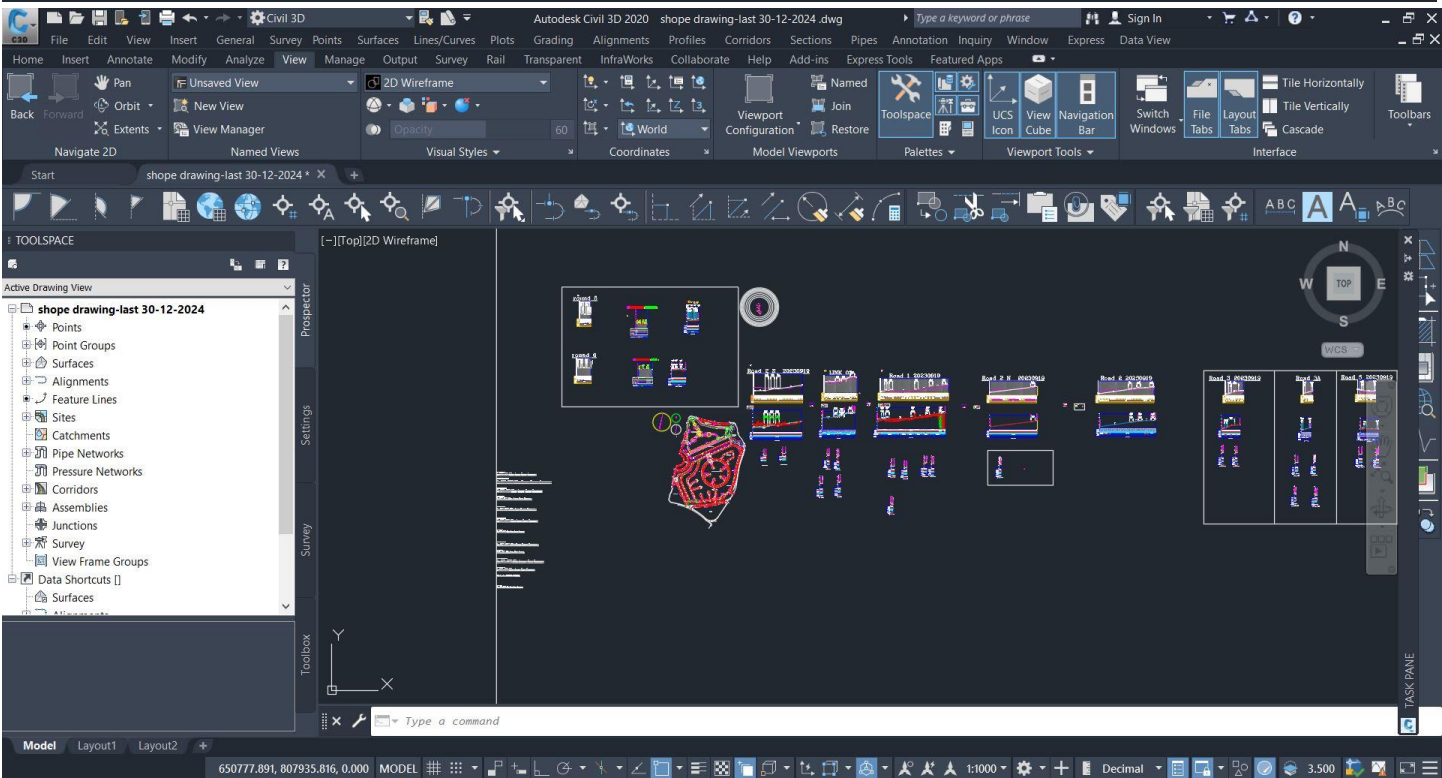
Civil 3D
Autodesk Civil 3D 2020 shope drawing-last 30-12-2024 .dwg
Type a keyword or phrase
Sign In
File Edit View Insert General Survey Points Surfaces Lines/Curves Plots Grading Alignments Profiles Corridors Sections Pipes Annotation Inquiry Window Express Data View
Home Insert Annotate Modify Analyze View Manage Output Survey Rail Transparent InfraWorks Collaborate Help Add-ins Express Tools Featured Apps
Back Forward
Pan
Orbit
Extents
Navigate 2D
Unsaved View
New View
View Manager
Named Views
2D Wireframe
Opacity 60
Visual Styles
World
Coordinates
Viewport Configuration
Named
Join
Restore
Model Viewports
Toolspace
Palettes
UCS Icon
View Cube
Navigation Bar
Viewport Tools
Switch Windows
File Tabs
Layout Tabs
Tile Horizontally
Tile Vertically
Cascade
Interface
Toolbars
Start
shope drawing-last 30-12-2024*
ABC
TOOLSPACE
Active Drawing View
shope drawing-last 30-12-2024
Points
Point Groups
Surfaces
Alignments
Feature Lines
Sites
Catchments
Pipe Networks
Pressure Networks
Corridors
Assemblies
Junctions
Survey
View Frame Groups
Data Shortcuts []
Surfaces
Prospector
Settings
Survey
Toolbox
[−][Top][2D Wireframe]
N
W
TOP
E
S
WCS
TASK PANE
Type a command
Model Layout1 Layout2
650777.891, 807935.816, 0.000 MODEL
1:1000
Decimal
3.500